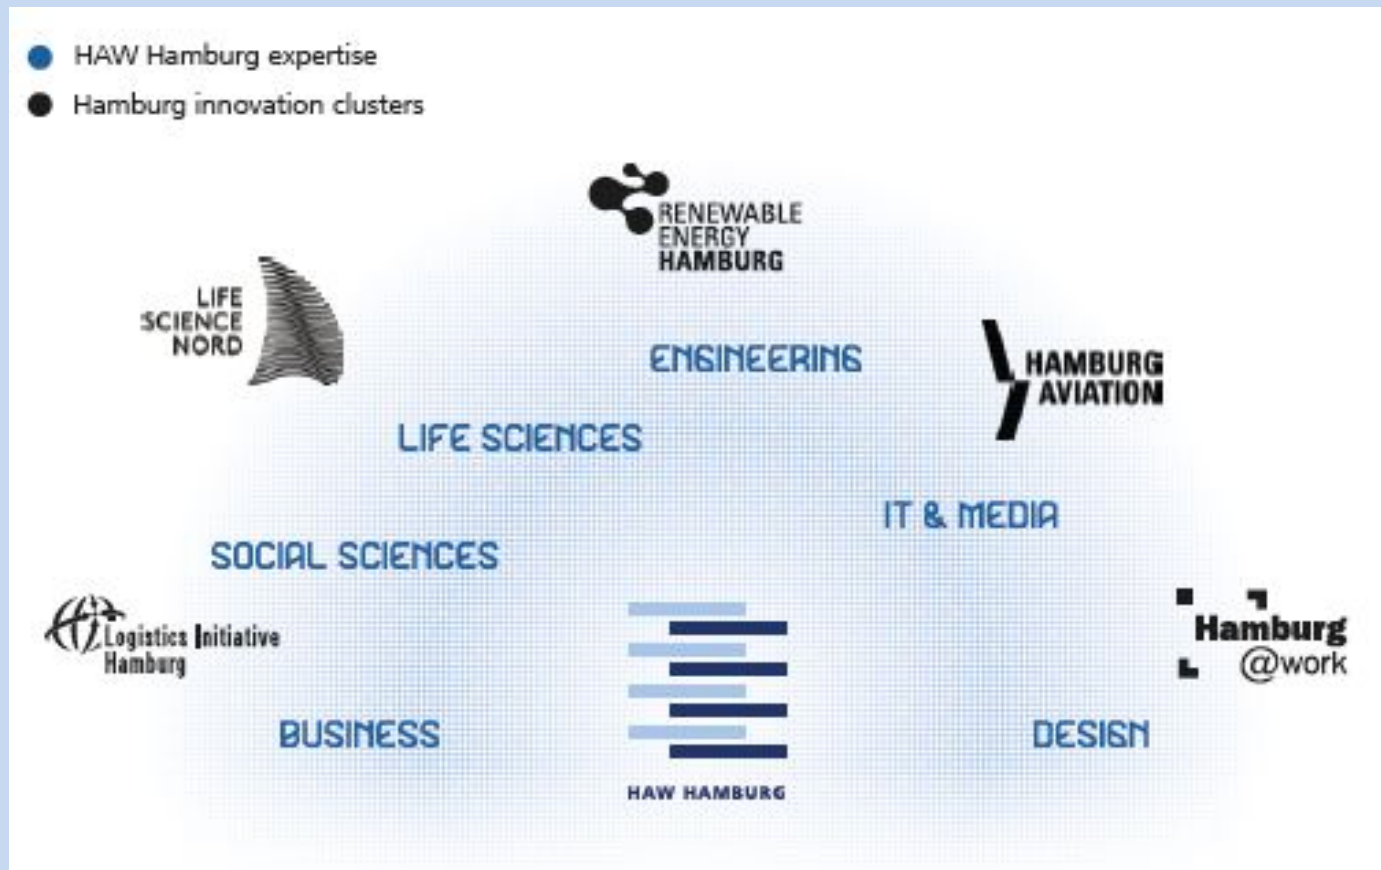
HAW Hamburg expertise
Hamburg innovation clusters

RENEWABLE ENERGY HAMBURG

LIFE SCIENCE NORD

ENGINEERING

HAMBURG AVIATION

LIFE SCIENCES

IT & MEDIA

SOCIAL SCIENCES

Logistics Initiative Hamburg

Hamburg @work

BUSINESS

DESIGN

HAW HAMBURG